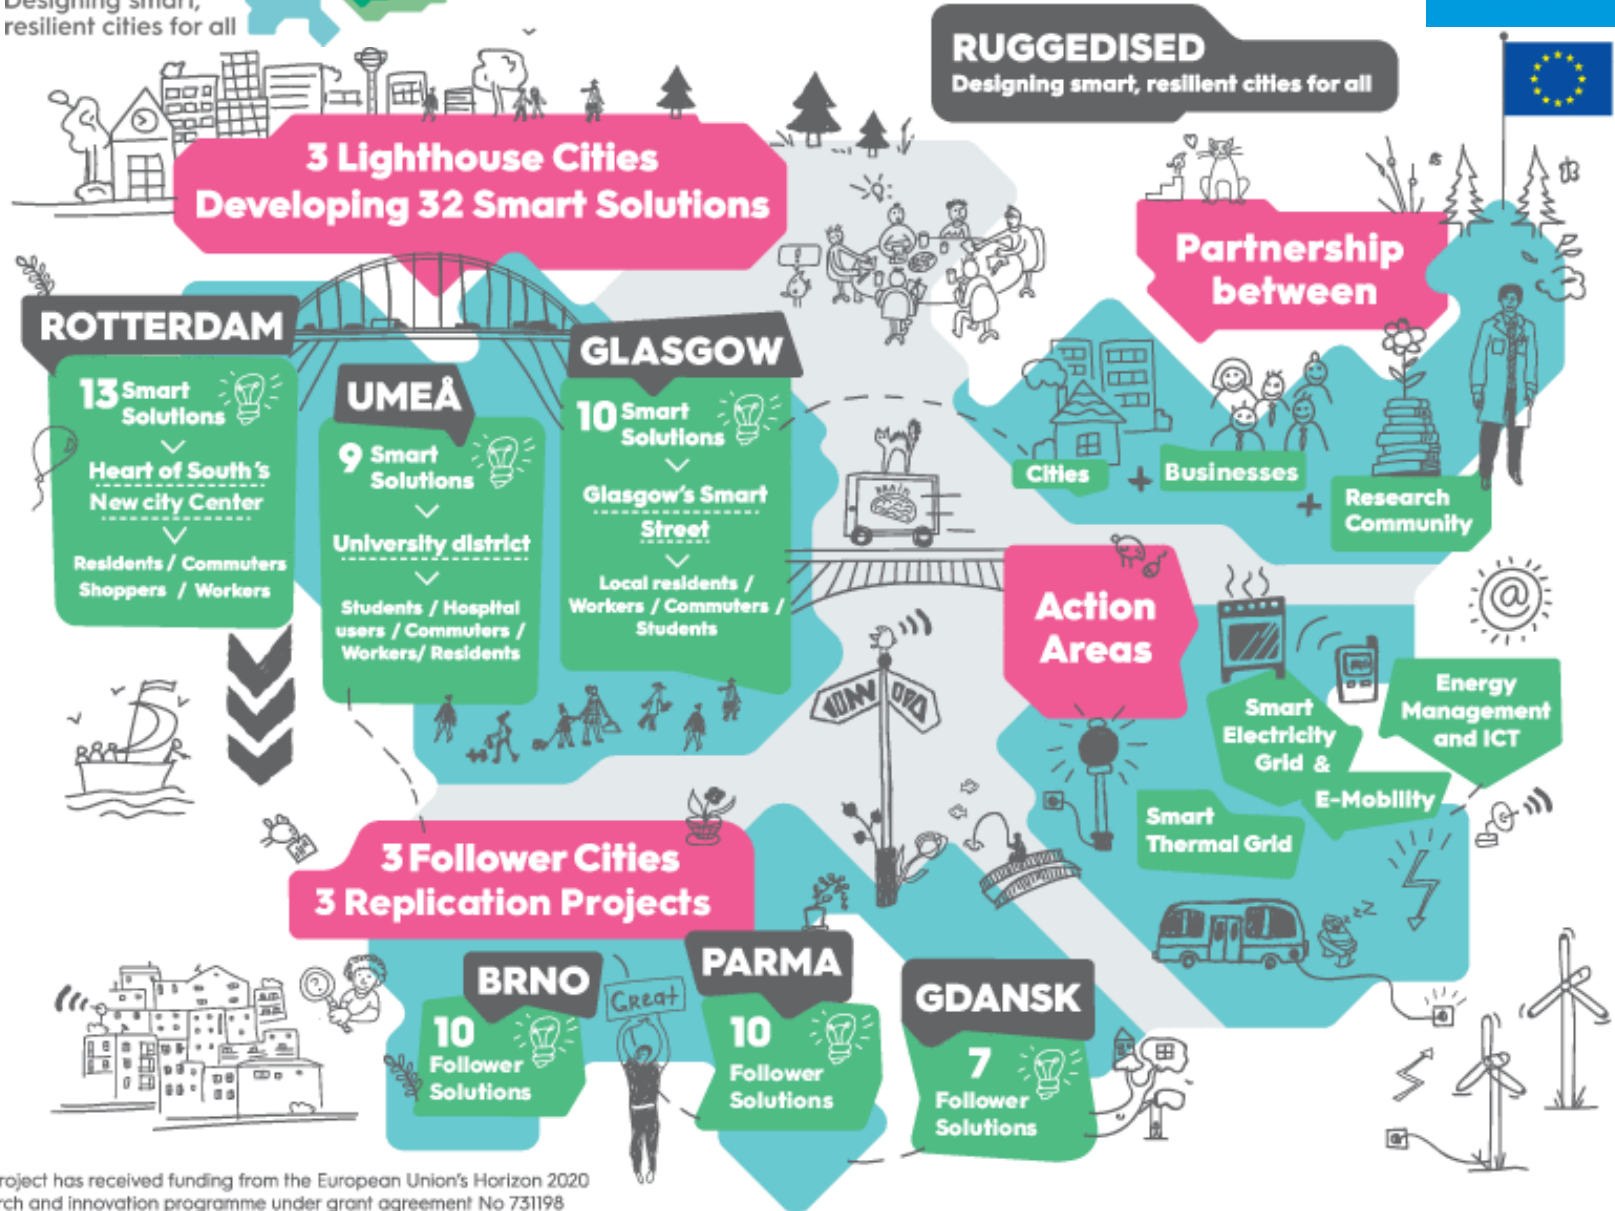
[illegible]
resilient cities for all

RUGGEDISED
Designing smart, resilient cities for all

3 Lighthouse Cities
Developing 32 Smart Solutions

ROTTERDAM
13 Smart Solutions
Heart of South's New city Center
Residents / Commuters Shoppers / Workers

UMEÅ
9 Smart Solutions
University district
Students / Hospital users / Commuters / Workers/ Residents

GLASGOW
10 Smart Solutions
Glasgow's Smart Street
Local residents / Workers / Commuters / Students

Partnership between
Cities + Businesses + Research Community

Action Areas
Smart Electricity Grid & E-Mobility
Energy Management and ICT
Smart Thermal Grid

3 Follower Cities
3 Replication Projects

BRNO
10 Follower Solutions

Creat

PARMA
10 Follower Solutions

GDANSK
7 Follower Solutions

roject has received funding from the European Union's Horizon 2020
rch and innovation programme under grant agreement No 731198